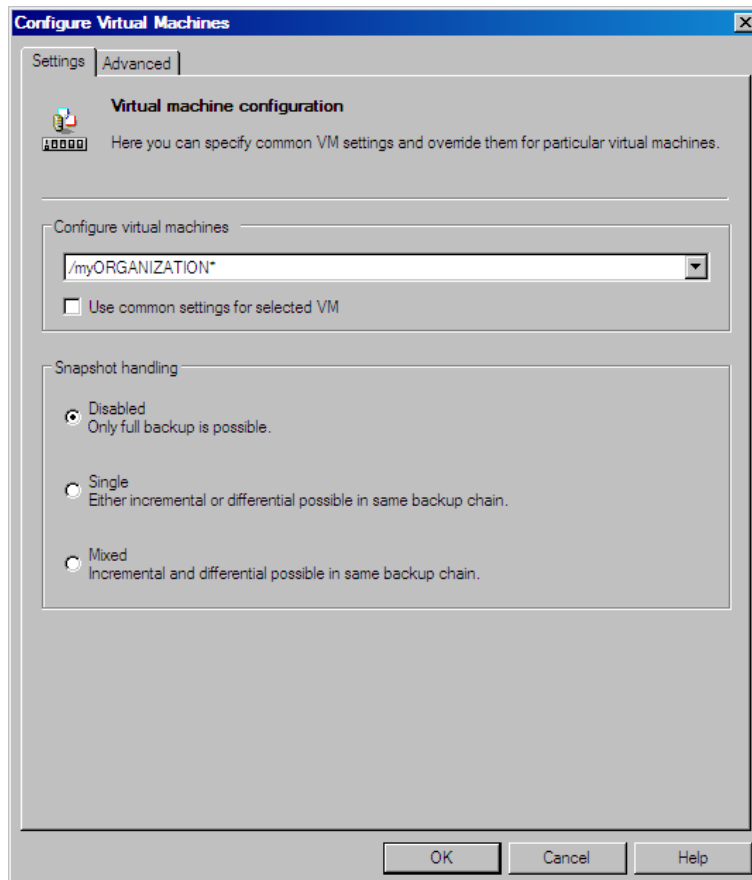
Configure Virtual Machines

Settings | Advanced

Virtual machine configuration

Here you can specify common VM settings and override them for particular virtual machines.

Configure virtual machines

/myORGANIZATION*

Use common settings for selected VM

Snapshot handling

Disabled
Only full backup is possible.

Single
Either incremental or differential possible in same backup chain.

Mixed
Incremental and differential possible in same backup chain.

OK | Cancel | Help